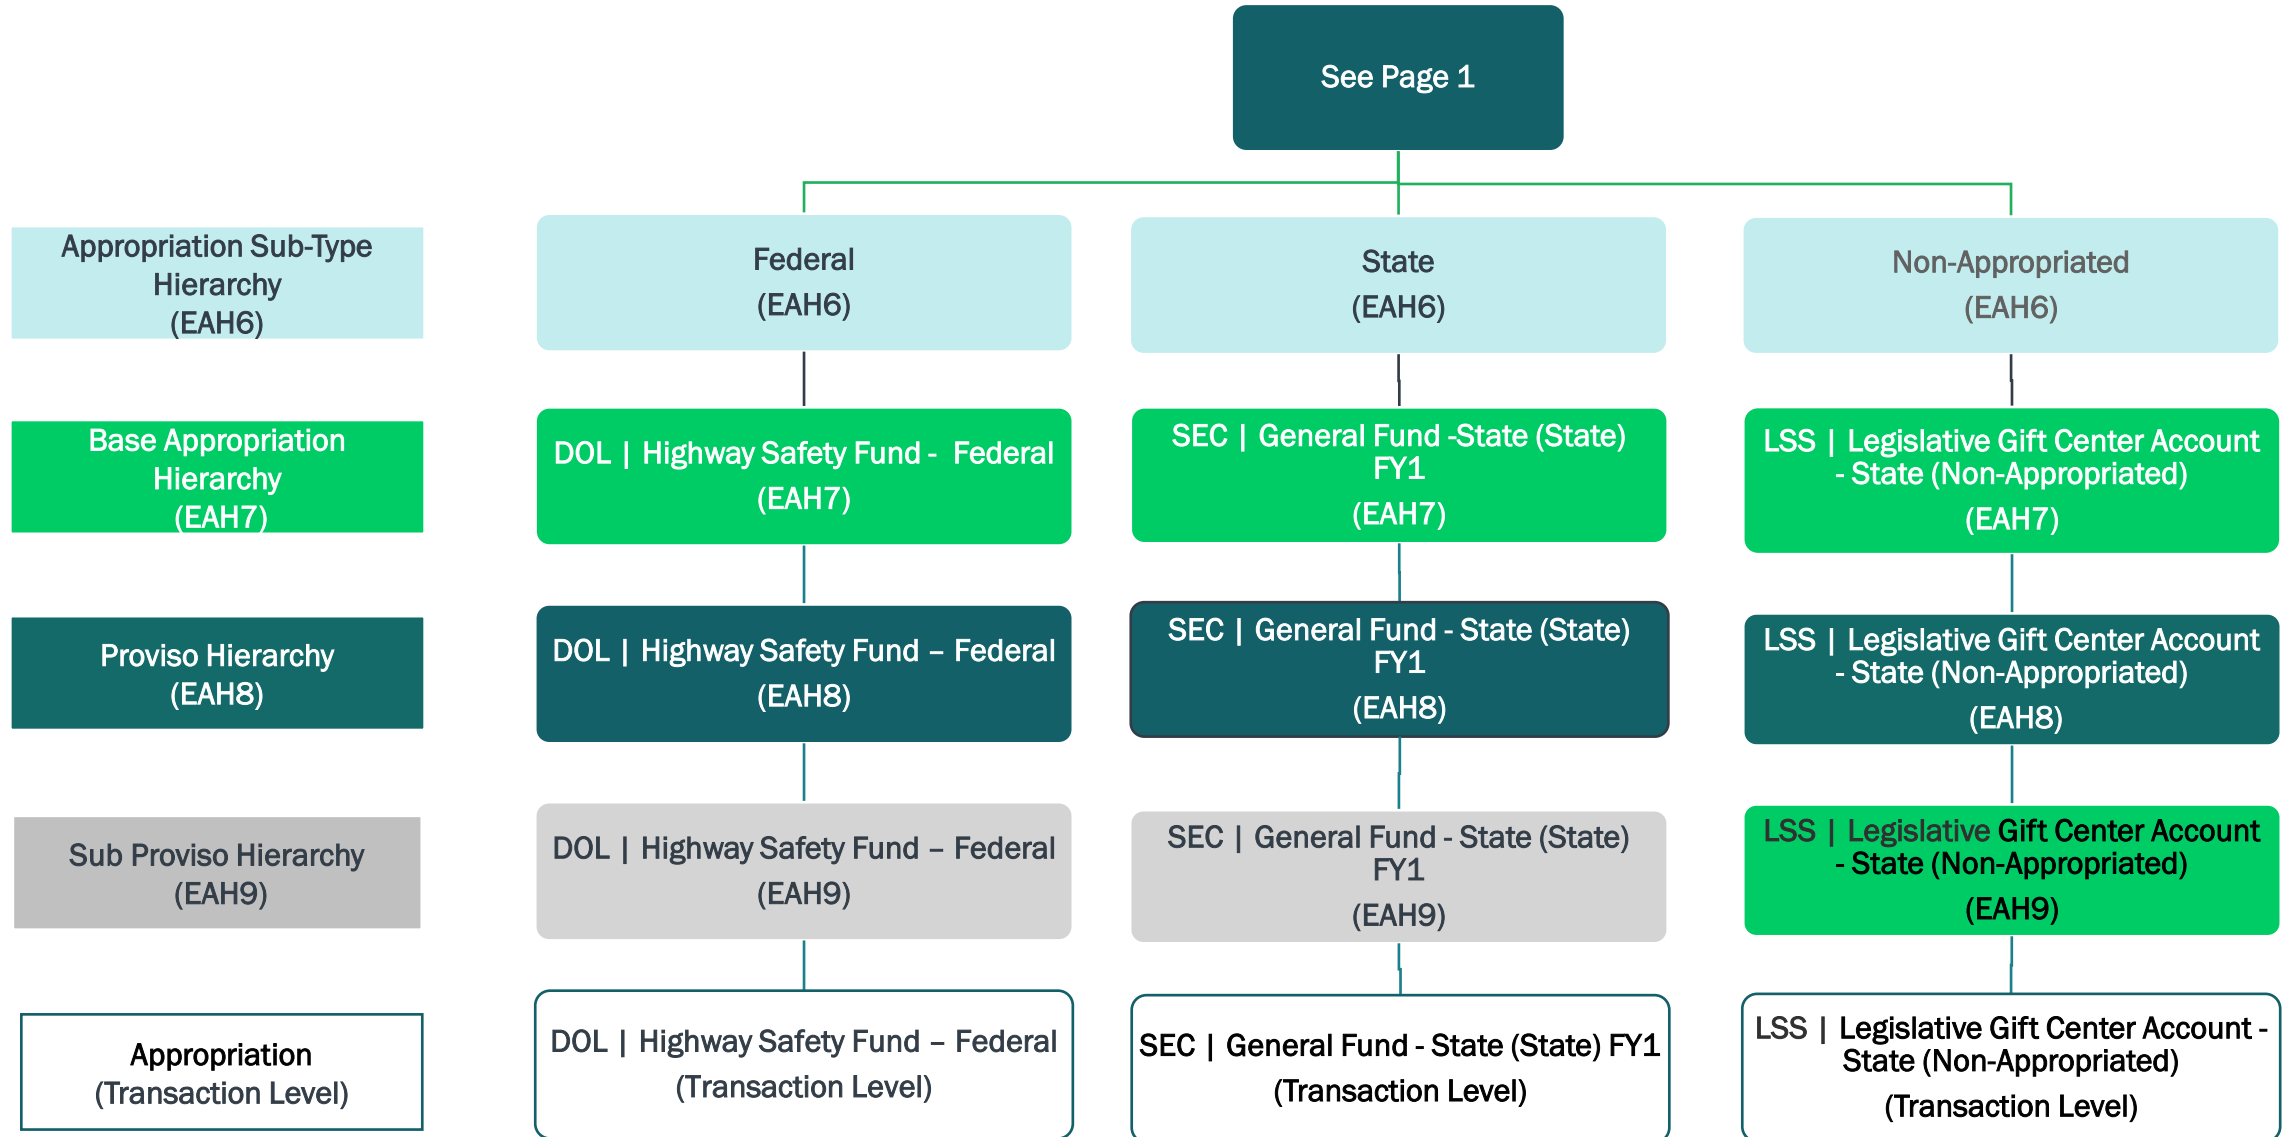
See Page 1

Appropriation Sub-Type Hierarchy (EAH6)

Federal (EAH6)

State (EAH6)

Non-Appropriated (EAH6)

Base Appropriation Hierarchy (EAH7)

DOL | Highway Safety Fund - Federal (EAH7)

SEC | General Fund -State (State) FY1 (EAH7)

LSS | Legislative Gift Center Account - State (Non-Appropriated) (EAH7)

Proviso Hierarchy (EAH8)

DOL | Highway Safety Fund – Federal (EAH8)

SEC | General Fund - State (State) FY1 (EAH8)

LSS | Legislative Gift Center Account - State (Non-Appropriated) (EAH8)

Sub Proviso Hierarchy (EAH9)

DOL | Highway Safety Fund – Federal (EAH9)

SEC | General Fund - State (State) FY1 (EAH9)

LSS | Legislative Gift Center Account - State (Non-Appropriated) (EAH9)

Appropriation (Transaction Level)

DOL | Highway Safety Fund – Federal (Transaction Level)

SEC | General Fund - State (State) FY1 (Transaction Level)

LSS | Legislative Gift Center Account - State (Non-Appropriated) (Transaction Level)